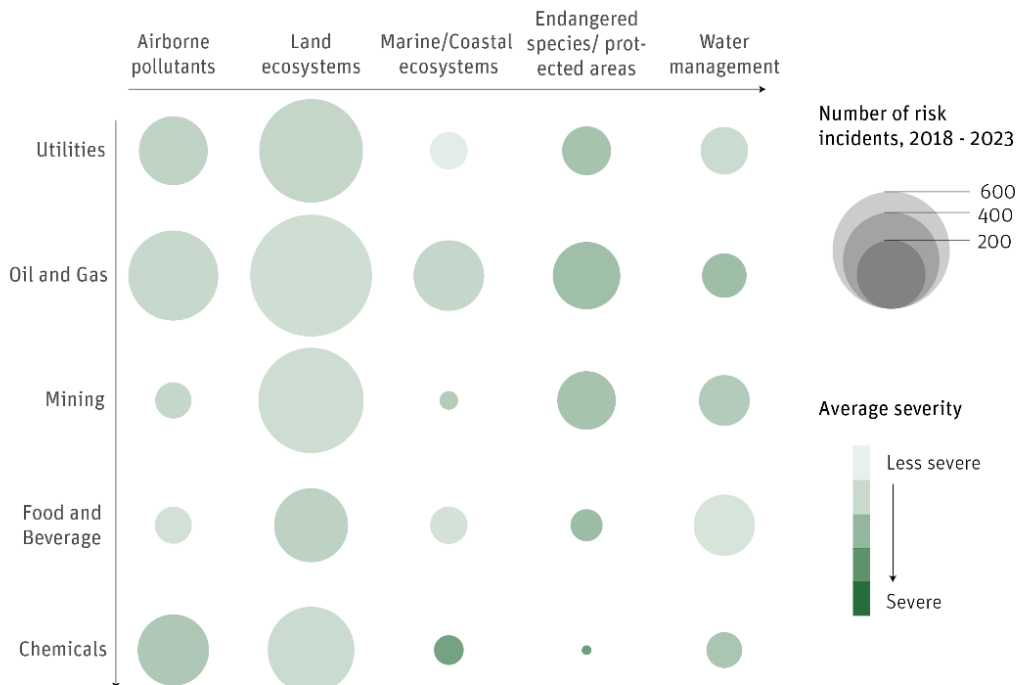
Airborne pollutants

Land ecosystems

Marine/Coastal ecosystems

Endangered species/ protected areas

Water management

Utilities

Oil and Gas

Mining

Food and Beverage

Chemicals

Number of risk incidents, 2018 - 2023

600

400

200

Average severity

Less severe

Severe